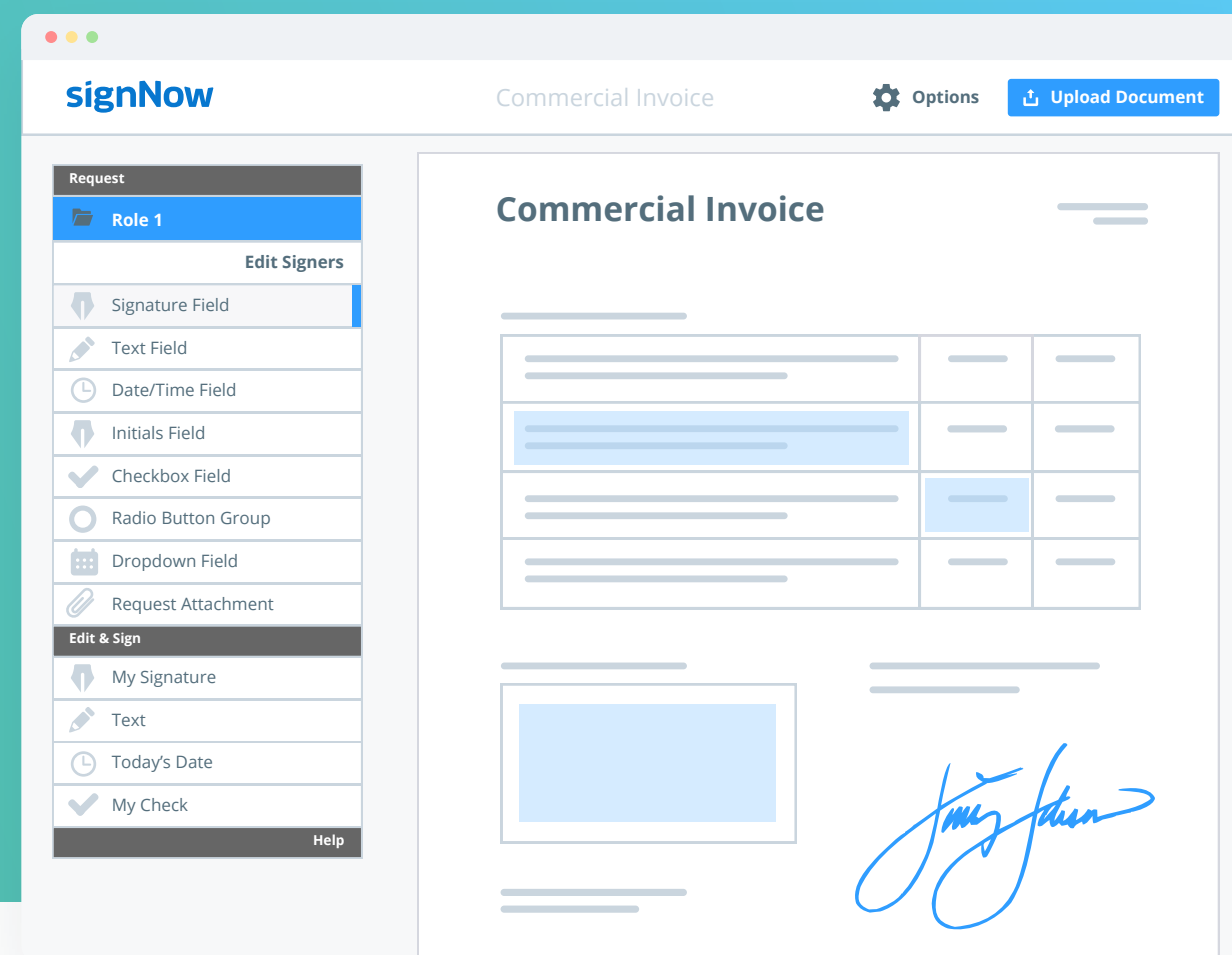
signNow

Commercial Invoice

Options

Upload Document

Request

Role 1

Edit Signers

Signature Field

Text Field

Date/Time Field

Initials Field

Checkbox Field

Radio Button Group

Dropdown Field

Request Attachment

Edit & Sign

My Signature

Text

Today's Date

My Check

Help

Commercial Invoice